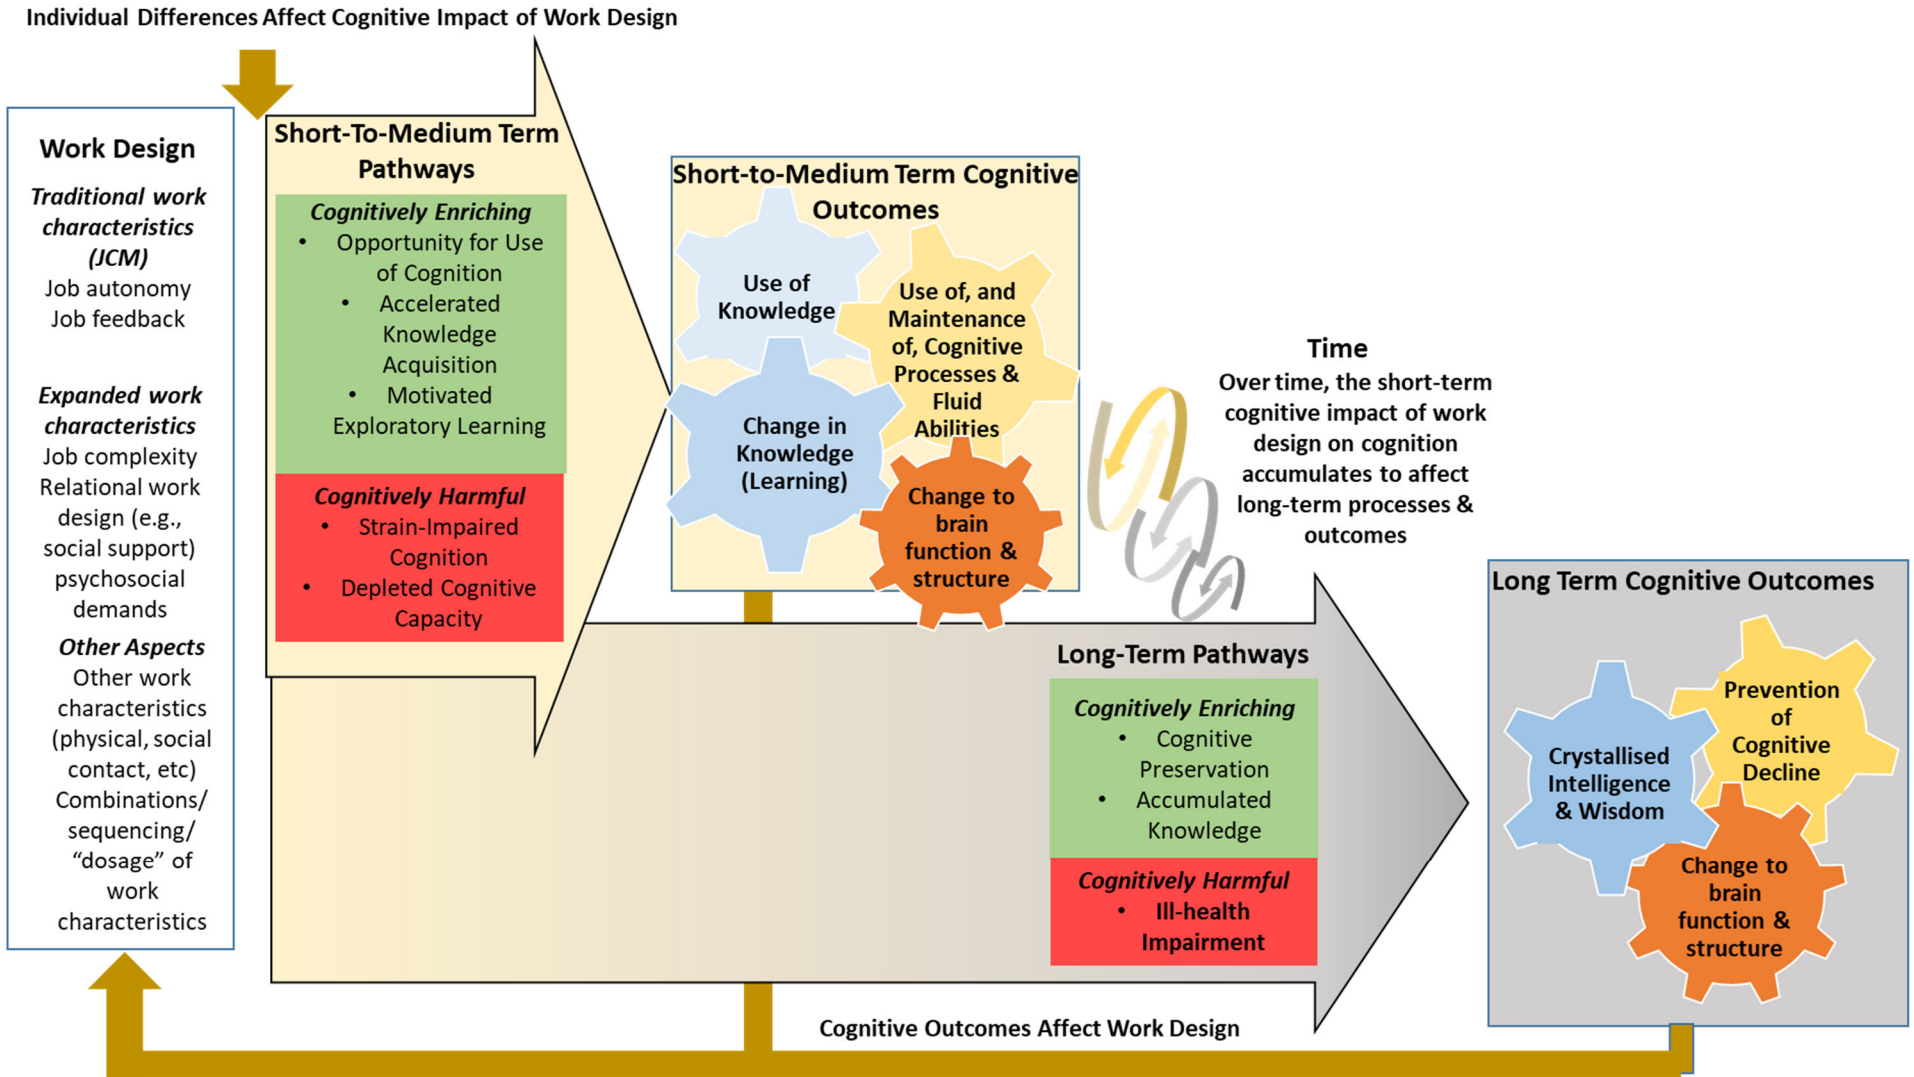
Individual Differences Affect Cognitive Impact of Work Design

Work Design

Traditional work characteristics (JCM)
Job autonomy
Job feedback

Expanded work characteristics
Job complexity
Relational work design (e.g., social support)
psychosocial demands

Other Aspects
Other work characteristics (physical, social contact, etc)
Combinations/ sequencing/ "dosage" of work characteristics

Short-To-Medium Term Pathways

Cognitively Enriching
• Opportunity for Use of Cognition
• Accelerated Knowledge Acquisition
• Motivated Exploratory Learning

Cognitively Harmful
• Strain-Impaired Cognition
• Depleted Cognitive Capacity

Short-to-Medium Term Cognitive Outcomes

Use of Knowledge

Use of, and Maintenance of, Cognitive Processes & Fluid Abilities

Change in Knowledge (Learning)

Change to brain function & structure

Time
Over time, the short-term cognitive impact of work design on cognition accumulates to affect long-term processes & outcomes

Long-Term Pathways

Cognitively Enriching
• Cognitive Preservation
• Accumulated Knowledge

Cognitively Harmful
• Ill-health Impairment

Long Term Cognitive Outcomes

Crystallised Intelligence & Wisdom

Prevention of Cognitive Decline

Change to brain function & structure

Cognitive Outcomes Affect Work Design